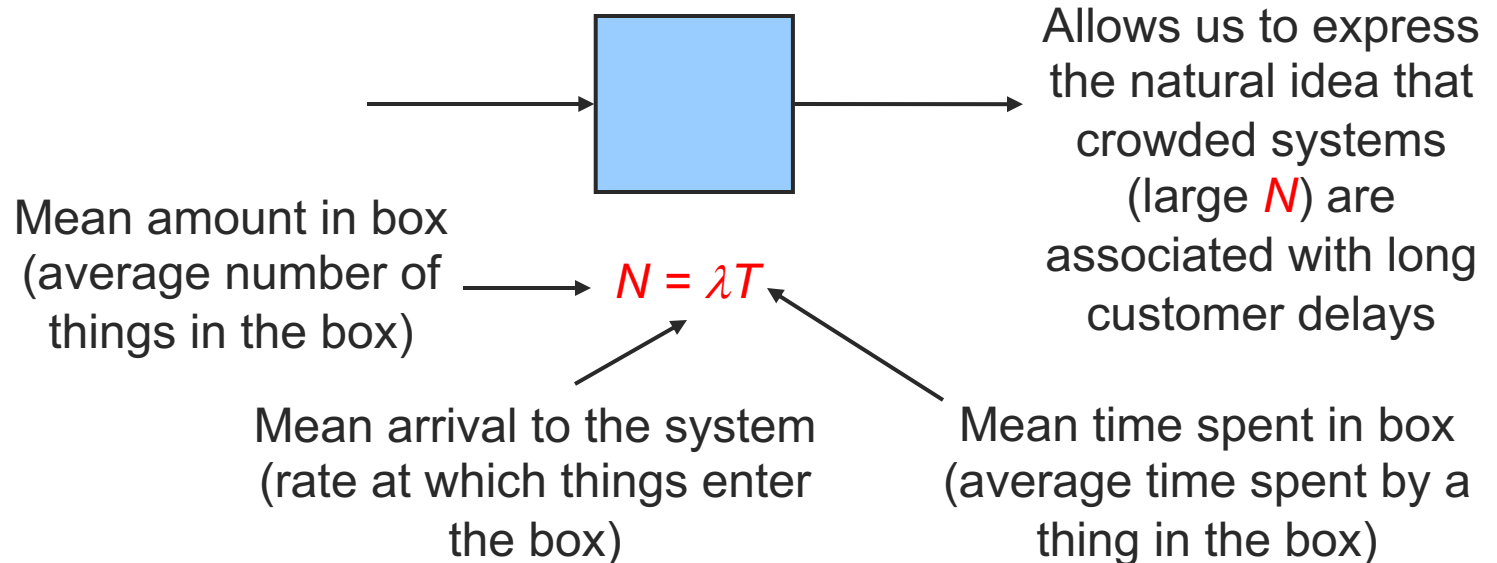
Allows us to express the natural idea that crowded systems (large $N$) are associated with long customer delays

Mean amount in box (average number of things in the box)

$N = \lambda T$

Mean arrival to the system (rate at which things enter the box)

Mean time spent in box (average time spent by a thing in the box)